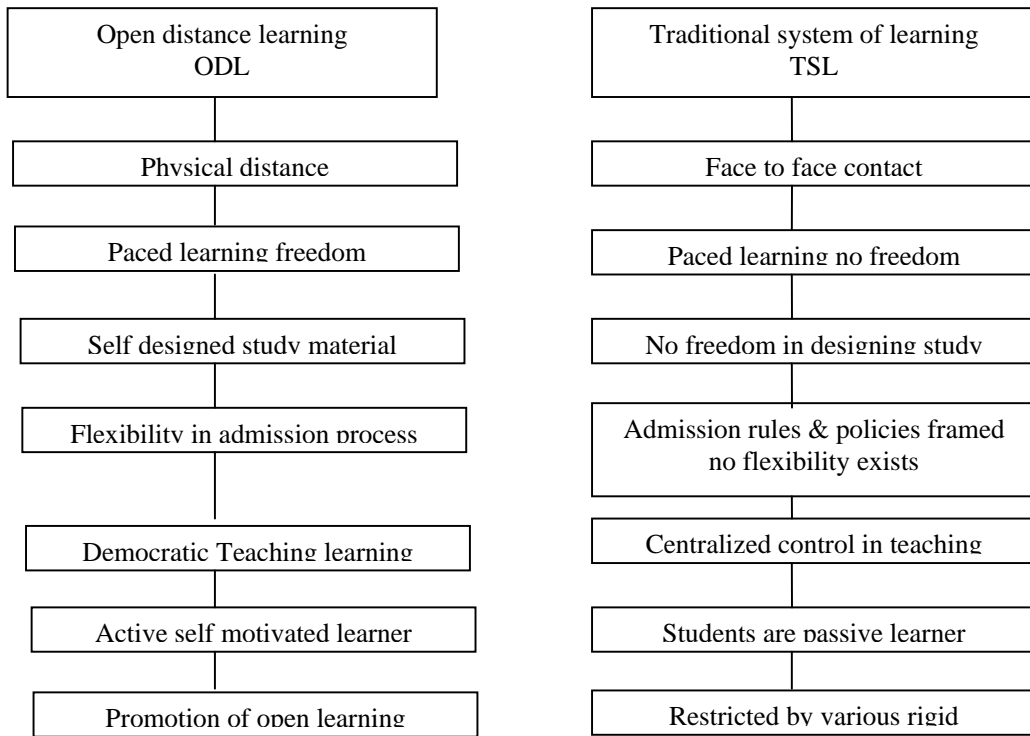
Open distance learning
ODL

Physical distance

Paced learning freedom

Self designed study material

Flexibility in admission process

Democratic Teaching learning

Active self motivated learner

Promotion of open learning

Traditional system of learning
TSL

Face to face contact

Paced learning no freedom

No freedom in designing study

Admission rules & policies framed no flexibility exists

Centralized control in teaching

Students are passive learner

Restricted by various rigid